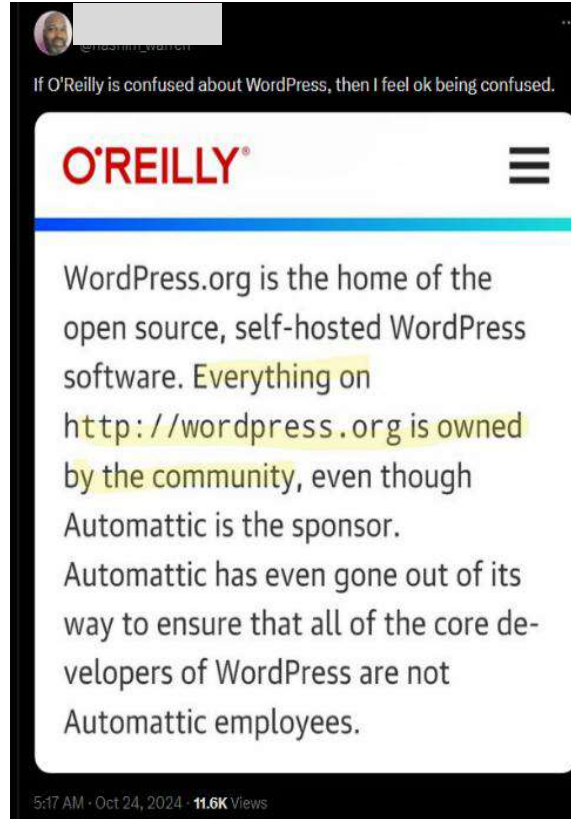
@hashim_warren

If O'Reilly is confused about WordPress, then I feel ok being confused.

O'REILLY®

WordPress.org is the home of the open source, self-hosted WordPress software. Everything on http://wordpress.org is owned by the community, even though Automattic is the sponsor. Automattic has even gone out of its way to ensure that all of the core developers of WordPress are not Automattic employees.

5:17 AM · Oct 24, 2024 · 11.6K Views